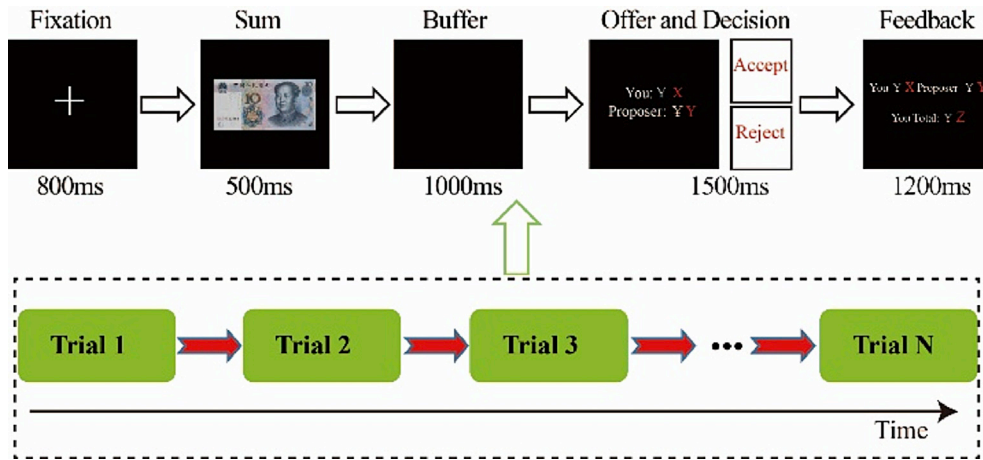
Fixation

+

800ms

Sum

500ms

Buffer

1000ms

Offer and Decision

You: ¥ X
Proposer: ¥ Y

Accept

Reject

1500ms

Feedback

You ¥ X Proposer ¥ Y
You Total: ¥ Z

1200ms

Trial 1

Trial 2

Trial 3

•••

Trial N

Time